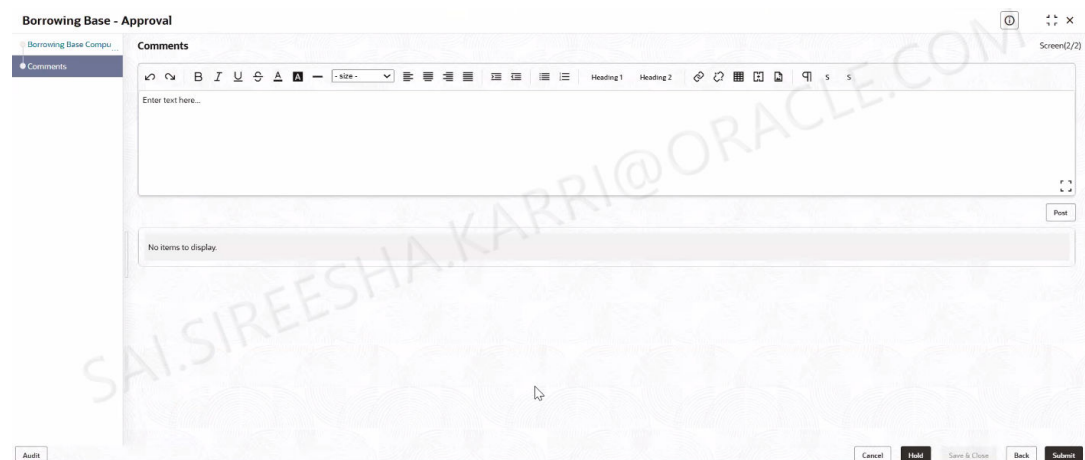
Borrowing Base - Approval

Borrowing Base Compu
Comments

Comments

Screen(2/2)

B I U S A - size - Heading 1 Heading 2 ¶ S S

Enter text here...

Post

No items to display.

SAI.SIREESHA.KARRI@ORACLE.COM

Audit

Cancel Hold Save & Close Back Submit